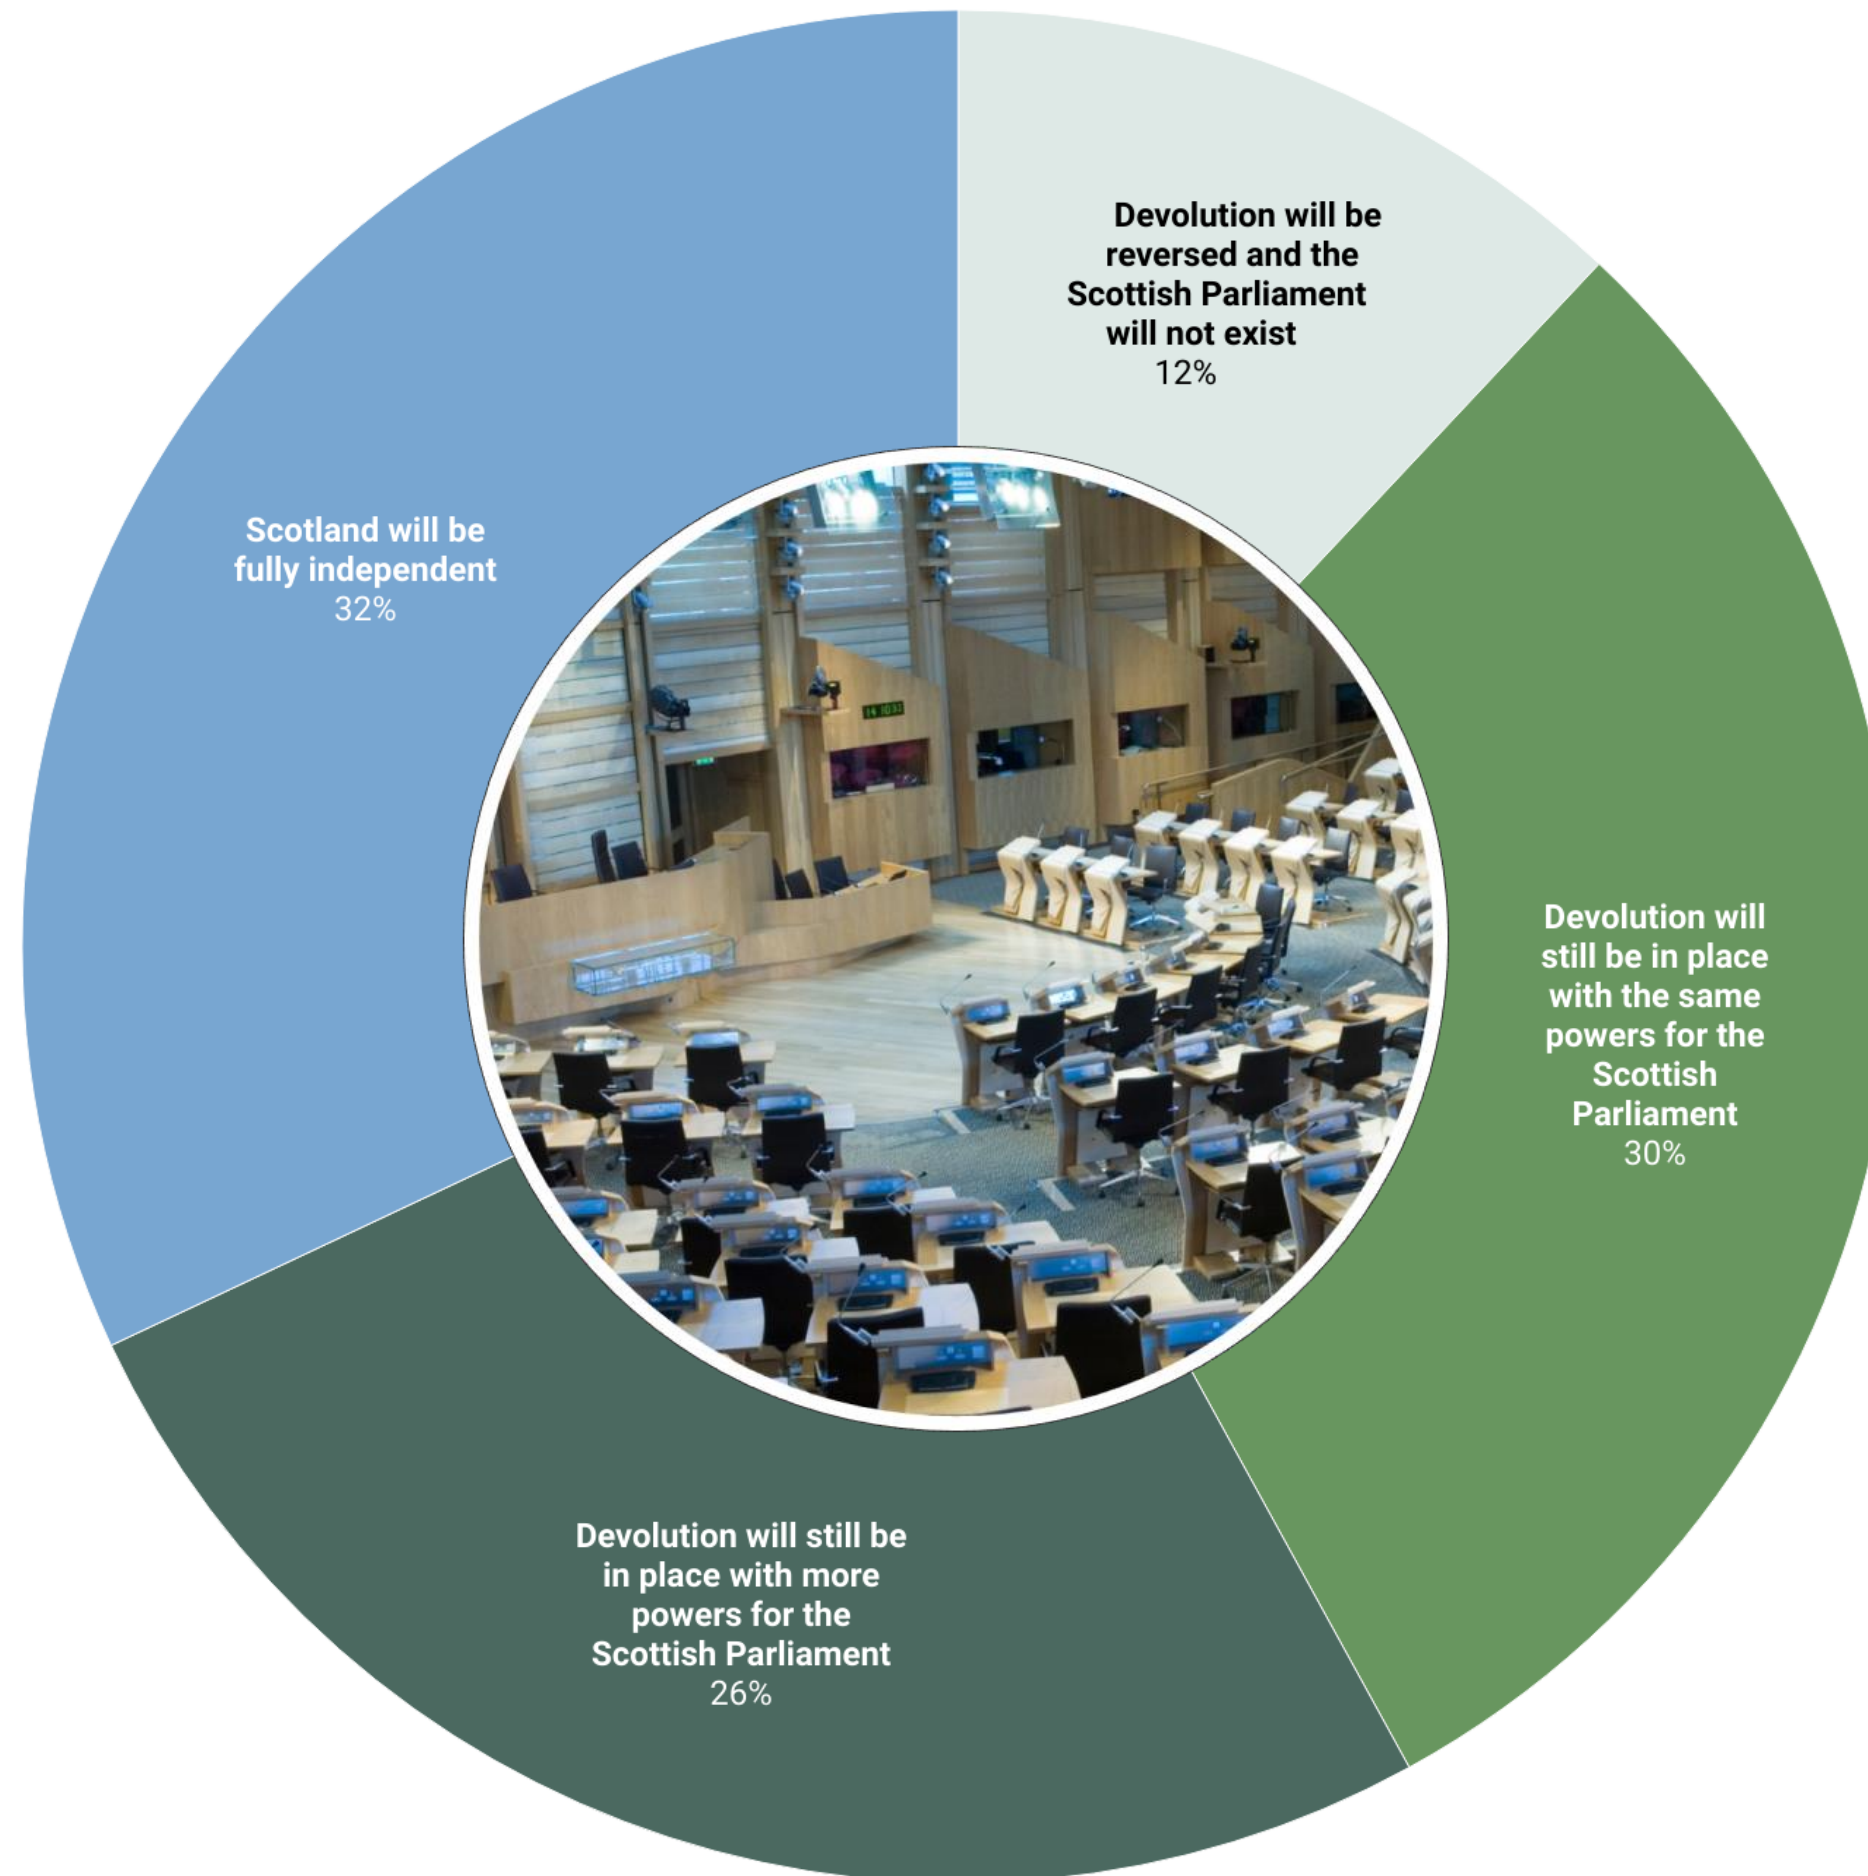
Devolution will be reversed and the Scottish Parliament will not exist
12%

Scotland will be fully independent
32%

Devolution will still be in place with the same powers for the Scottish Parliament
30%

Devolution will still be in place with more powers for the Scottish Parliament
26%